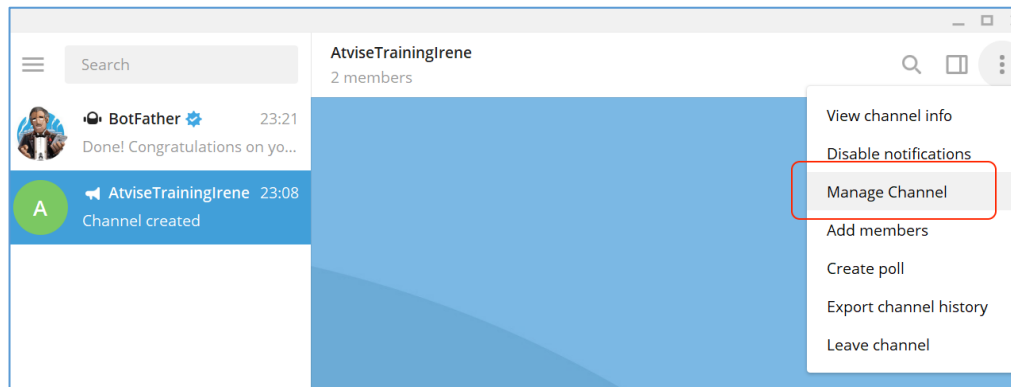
Search

BotFather 23:21
Done! Congratulations on yo...

A
AtviseTrainingIrene 23:08
Channel created

AtviseTrainingIrene
2 members

View channel info
Disable notifications
Manage Channel
Add members
Create poll
Export channel history
Leave channel